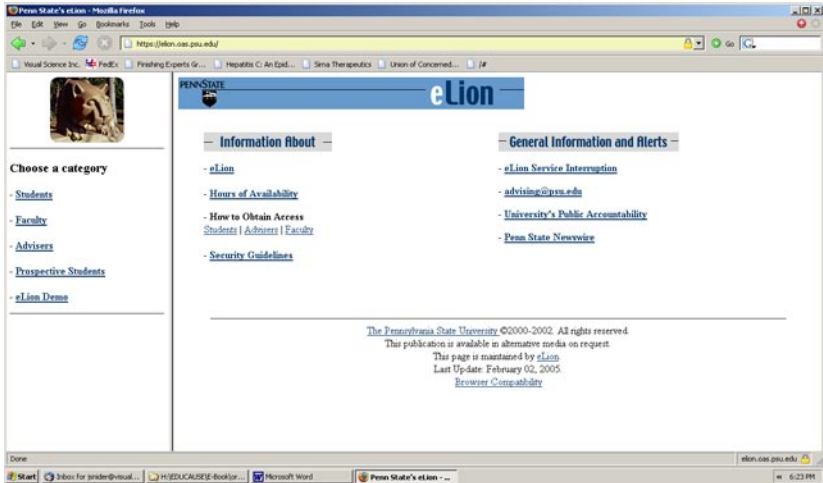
Penn State's eLion - Mozilla Firefox

File Edit View Go Bookmarks Tools Help

https://elion.oas.psu.edu/

Visual Science Inc. FedEx Finishing Experts Gr... Hepatitis C: An Epid... Sirna Therapeutics Union of Concerned... /#

Choose a category

- Students

- Faculty

- Advisers

- Prospective Students

- eLion Demo

PENNSTATE

eLion

Information About

- eLion

- Hours of Availability

- How to Obtain Access
Students | Advisers | Faculty

- Security Guidelines

General Information and Alerts

- eLion Service Interruption

- advising@psu.edu

- University's Public Accountability

- Penn State Newswire

The Pennsylvania State University ©2000-2002. All rights reserved.
This publication is available in alternative media on request.
This page is maintained by eLion.
Last Update: February 02, 2005.
Browser Compatibility

Done

elion.oas.psu.edu

Start Inbox for jsnider@visual... H:\EDUCAUSE\E-Book\cr... Microsoft Word Penn State's eLion - ...

6:23 PM